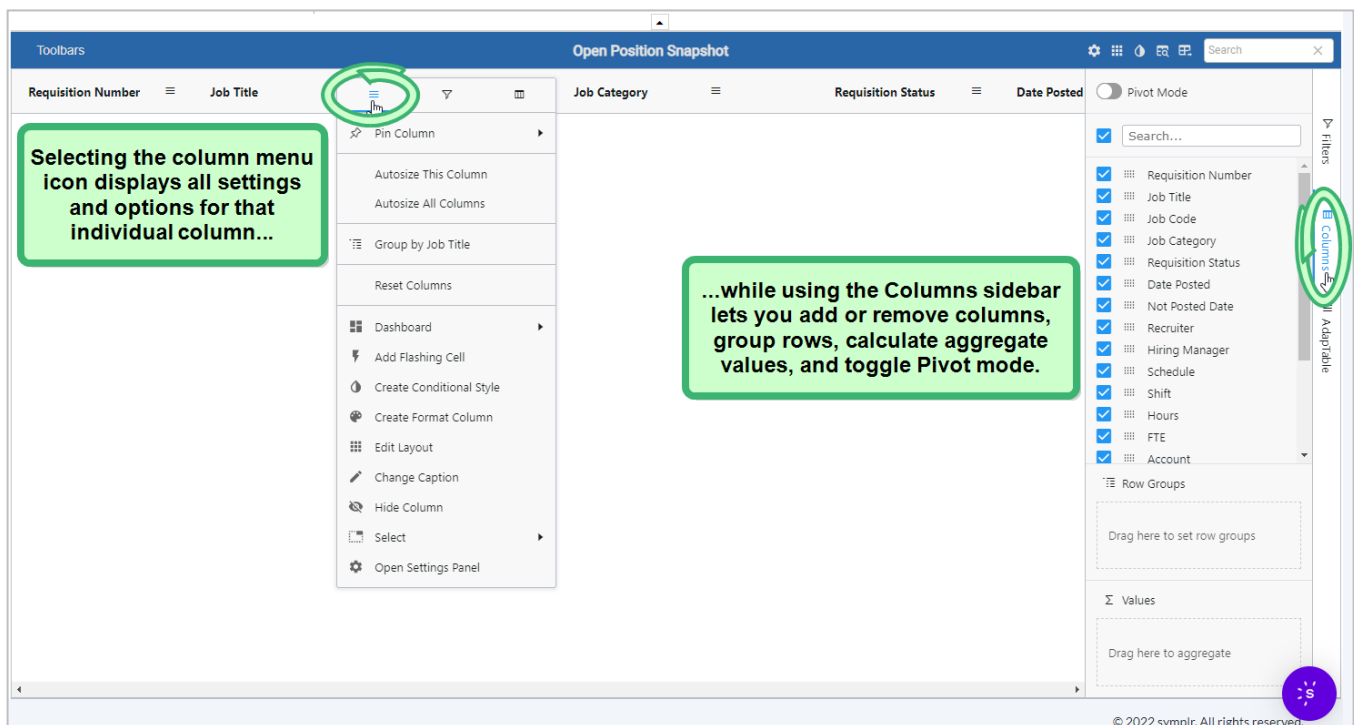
Toolbars

Open Position Snapshot

Search

Requisition Number

Job Title

Job Category

Requisition Status

Date Posted

Pivot Mode

Selecting the column menu icon displays all settings and options for that individual column...

Pin Column

Autosize This Column

Autosize All Columns

Group by Job Title

Reset Columns

Dashboard

Add Flashing Cell

Create Conditional Style

Create Format Column

Edit Layout

Change Caption

Hide Column

Select

Open Settings Panel

...while using the Columns sidebar lets you add or remove columns, group rows, calculate aggregate values, and toggle Pivot mode.

Search...

Requisition Number

Job Title

Job Code

Job Category

Requisition Status

Date Posted

Not Posted Date

Recruiter

Hiring Manager

Schedule

Shift

Hours

FTE

Account

Row Groups

Drag here to set row groups

Σ Values

Drag here to aggregate

Filters

Columns

AdapTable

© 2022 symplr. All rights reserved.